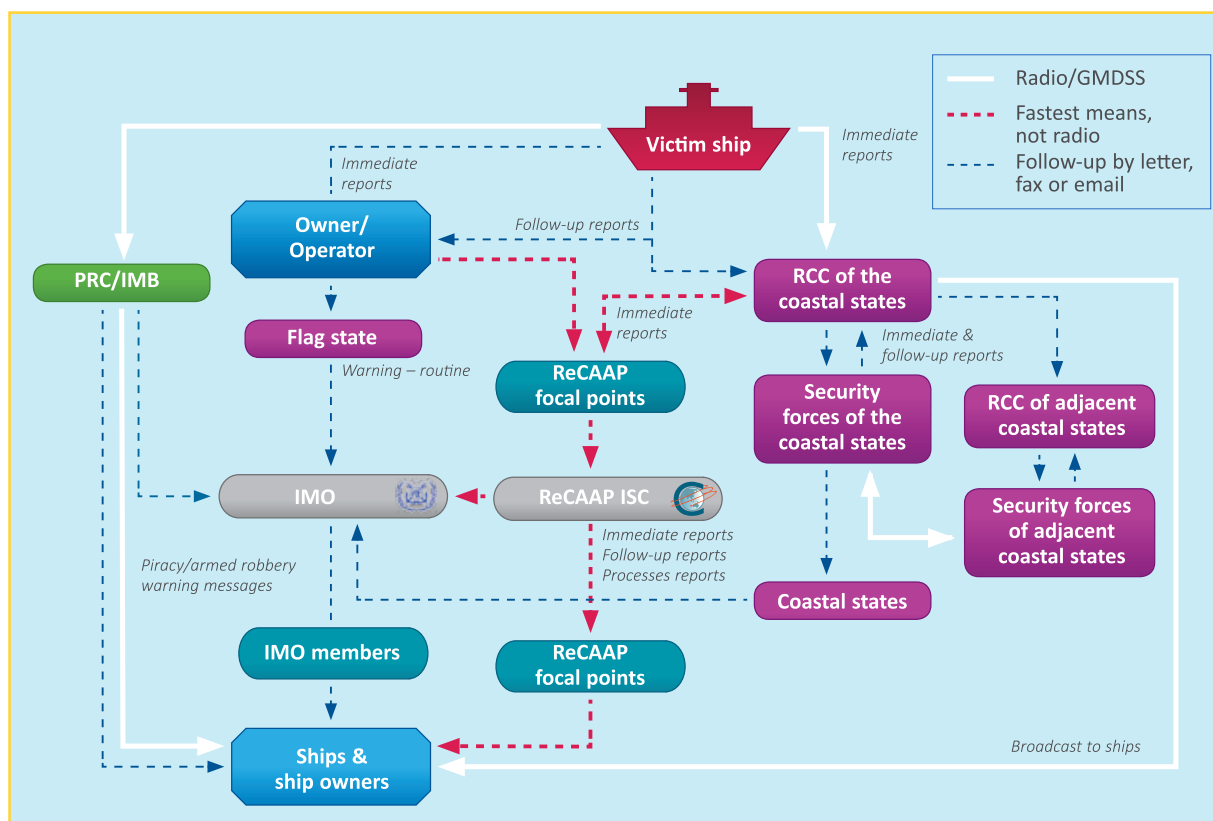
Radio/GMDSS
Fastest means, not radio
Follow-up by letter, fax or email

Victim ship

Immediate reports

Immediate reports

Owner/ Operator

Follow-up reports

PRC/IMB

RCC of the coastal states

Flag state

Immediate reports

Immediate & follow-up reports

Warning – routine

ReCAAP focal points

Security forces of the coastal states

RCC of adjacent coastal states

IMO

ReCAAP ISC

Security forces of adjacent coastal states

Immediate reports
Follow-up reports
Processes reports

Piracy/armed robbery warning messages

Coastal states

IMO members

ReCAAP focal points

Ships & ship owners

Broadcast to ships